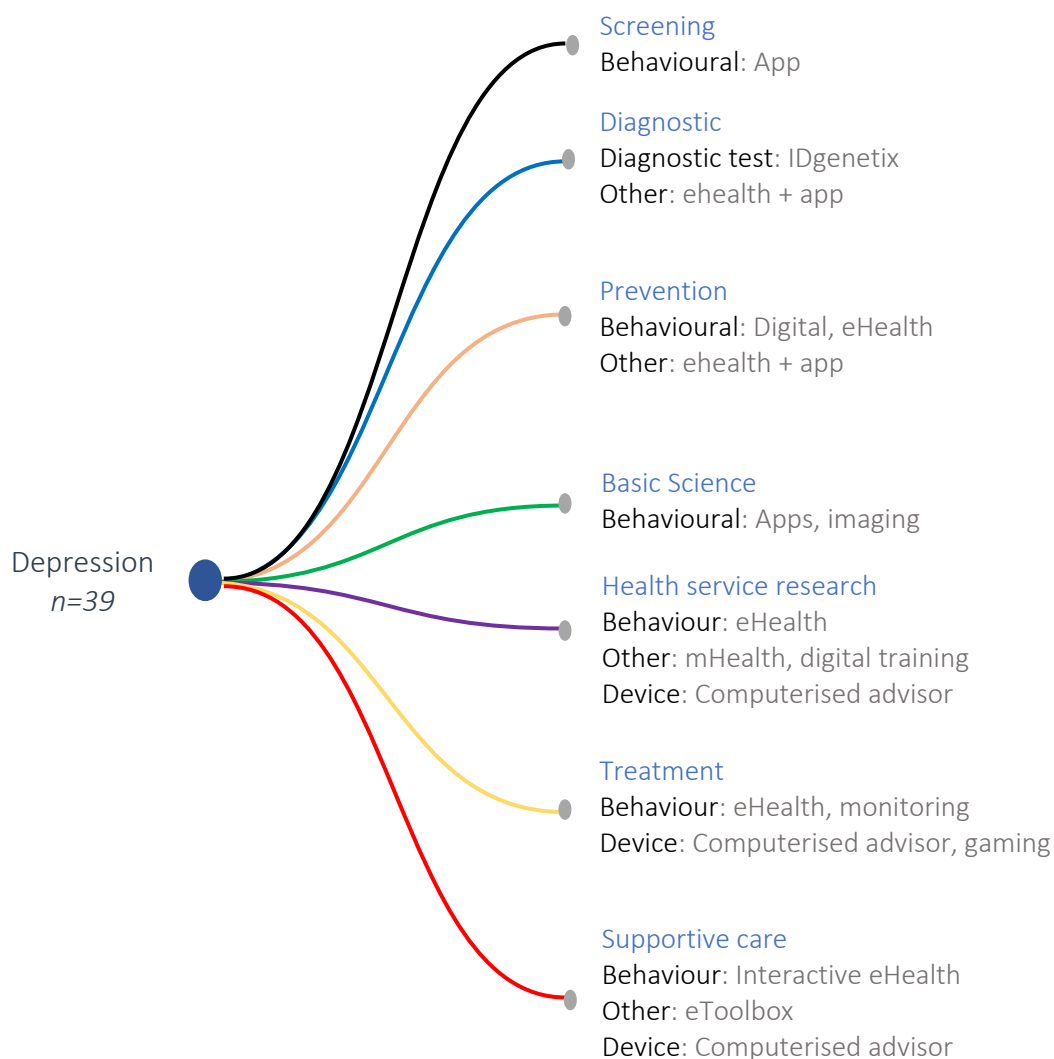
Depression
*n=39*

Screening
Behavioural: App

Diagnostic
Diagnostic test: IDgenetix
Other: ehealth + app

Prevention
Behavioural: Digital, eHealth
Other: ehealth + app

Basic Science
Behavioural: Apps, imaging

Health service research
Behaviour: eHealth
Other: mHealth, digital training
Device: Computerised advisor

Treatment
Behaviour: eHealth, monitoring
Device: Computerised advisor, gaming

Supportive care
Behaviour: Interactive eHealth
Other: eToolbox
Device: Computerised advisor